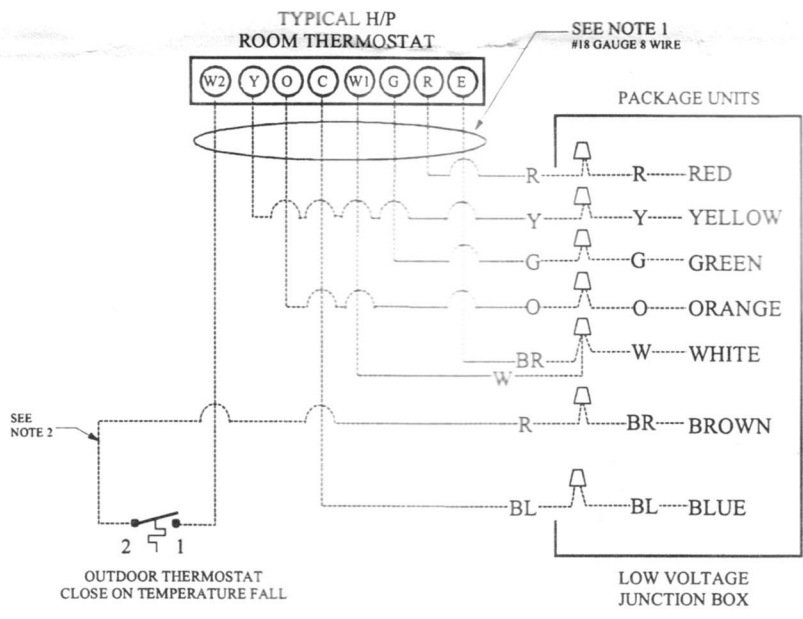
TYPICAL H/P
ROOM THERMOSTAT

SEE NOTE 1
#18 GAUGE 8 WIRE

W2 Y O C W1 G R E

PACKAGE UNITS

R R RED
Y Y YELLOW
G G GREEN
O O ORANGE
BR W WHITE
W
SEE NOTE 2
R BR BROWN
BL BL BLUE

2 1

OUTDOOR THERMOSTAT
CLOSE ON TEMPERATURE FALL

LOW VOLTAGE
JUNCTION BOX